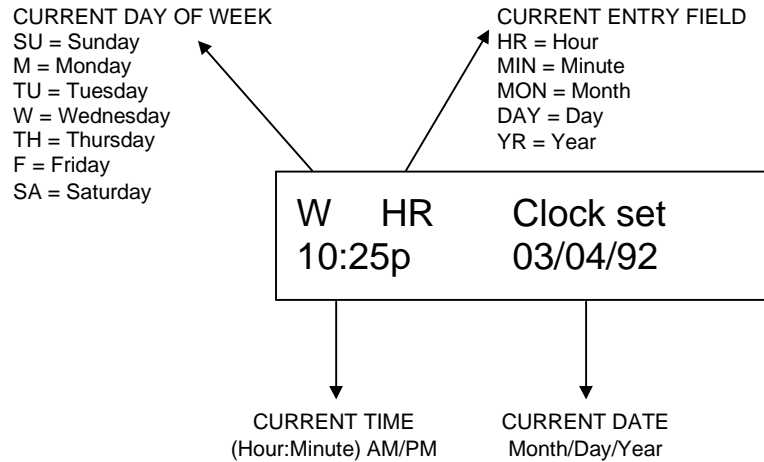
CURRENT DAY OF WEEK
SU = Sunday
M = Monday
TU = Tuesday
W = Wednesday
TH = Thursday
F = Friday
SA = Saturday

CURRENT ENTRY FIELD
HR = Hour
MIN = Minute
MON = Month
DAY = Day
YR = Year

W HR Clock set
10:25p 03/04/92

CURRENT TIME
(Hour:Minute) AM/PM

CURRENT DATE
Month/Day/Year